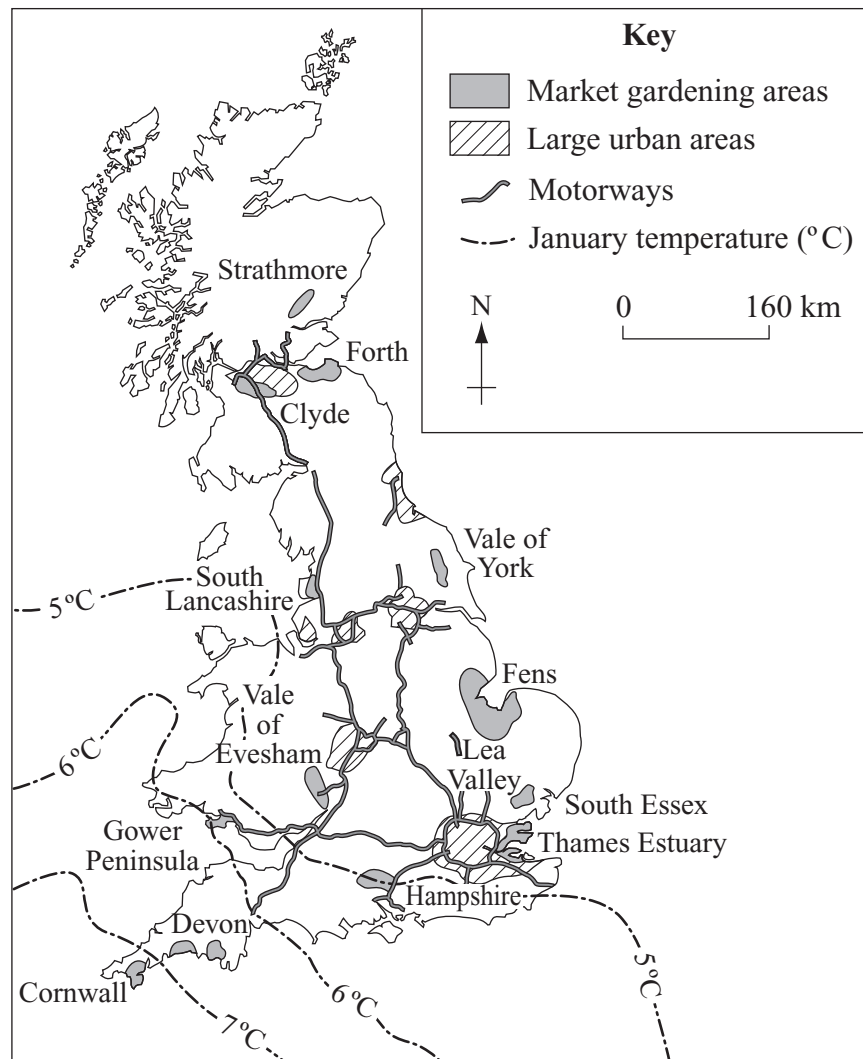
Key
Market gardening areas
Large urban areas
Motorways
January temperature (ºC)
N
0 160 km

Strathmore
Forth
Clyde
Vale of York
South Lancashire
5ºC
Fens
Vale of Evesham
6ºC
Lea Valley
South Essex
Thames Estuary
Gower Peninsula
Hampshire
Devon
Cornwall
6ºC
7ºC
5ºC